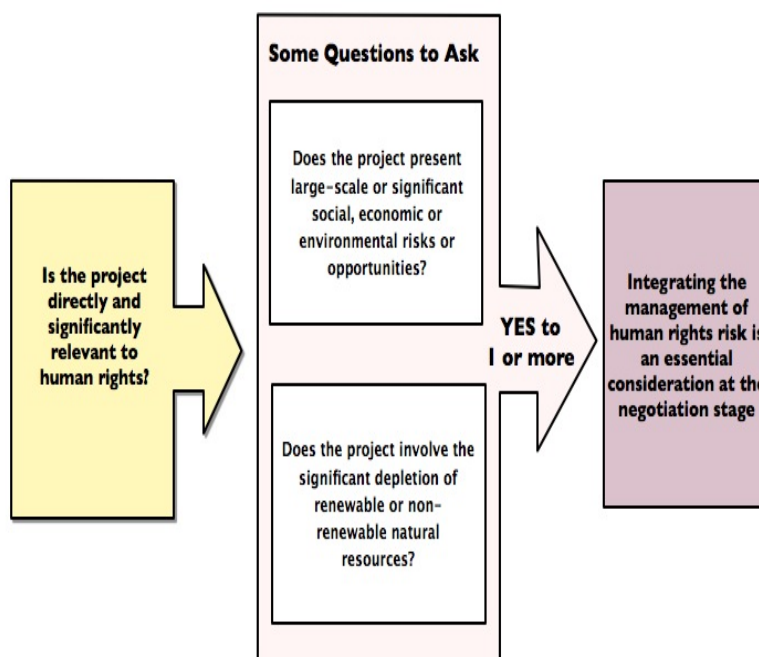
Is the project directly and significantly relevant to human rights?

Some Questions to Ask

Does the project present large-scale or significant social, economic or environmental risks or opportunities?

Does the project involve the significant depletion of renewable or non-renewable natural resources?

YES to 1 or more

Integrating the management of human rights risk is an essential consideration at the negotiation stage